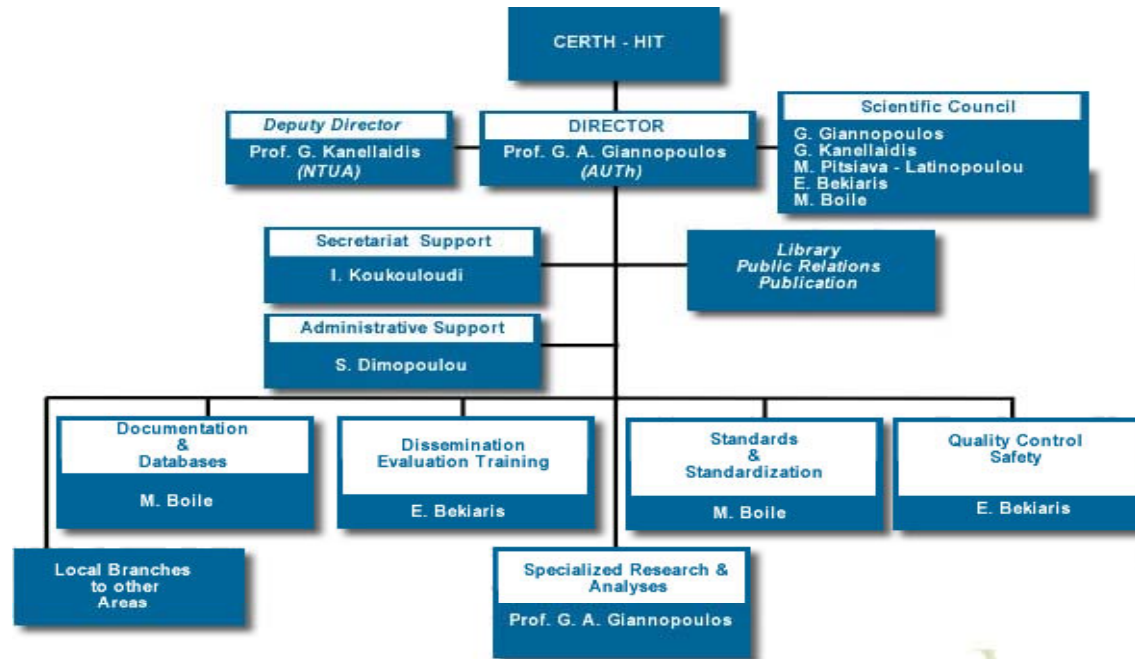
CERTH - HIT

Deputy Director
Prof. G. Kanellaidis
(NTUA)

DIRECTOR
Prof. G. A. Giannopoulos
(AUTh)

Scientific Council
G. Giannopoulos
G. Kanellaidis
M. Pitsiava - Latinopoulou
E. Bekiaris
M. Boile

Secretariat Support
I. Koukouloudi

Library
Public Relations
Publication

Administrative Support
S. Dimopoulou

Documentation
&
Databases
M. Boile

Dissemination
Evaluation Training
E. Bekiaris

Standards
&
Standardization
M. Boile

Quality Control
Safety
E. Bekiaris

Local Branches
to other
Areas

Specialized Research &
Analyses
Prof. G. A. Giannopoulos